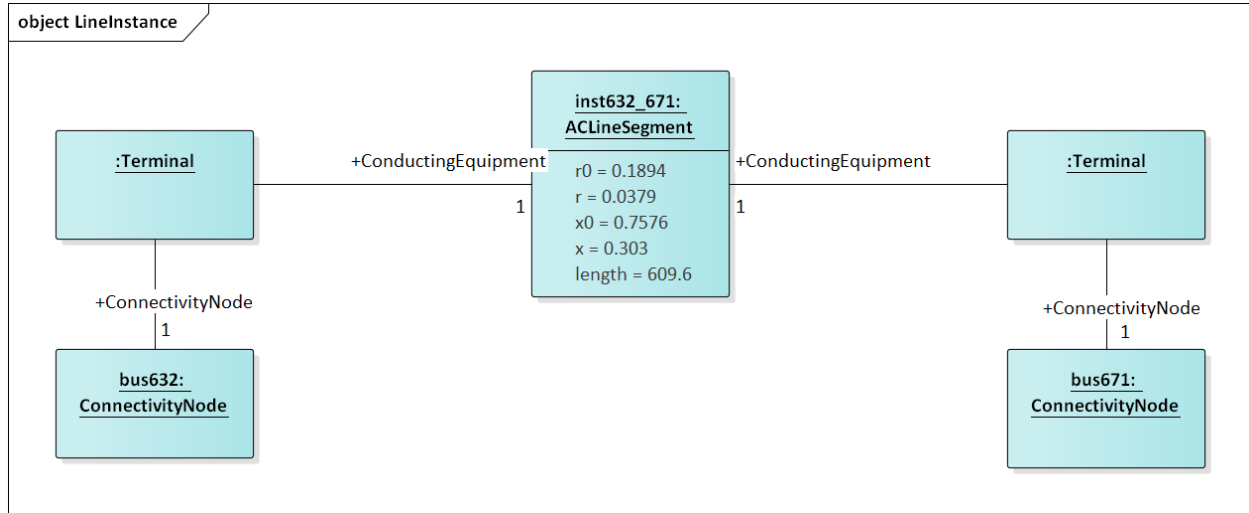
object LineInstance

:Terminal

+ConductingEquipment

1

inst632_671:
ACLineSegment

r0 = 0.1894
r = 0.0379
x0 = 0.7576
x = 0.303
length = 609.6

+ConductingEquipment

1

:Terminal

+ConnectivityNode
1

bus632:
ConnectivityNode

+ConnectivityNode
1

bus671:
ConnectivityNode